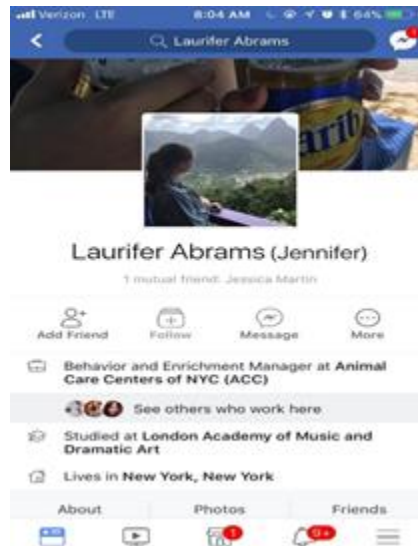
Verizon LTE 8:04 AM 64%

Laurifer Abrams

arib

Laurifer Abrams (Jennifer)

1 mutual friend: Jessica Martin

Add Friend Follow Message More

Behavior and Enrichment Manager at Animal Care Centers of NYC (ACC)

See others who work here

Studied at London Academy of Music and Dramatic Art

Lives in New York, New York

About Photos Friends

1 9+